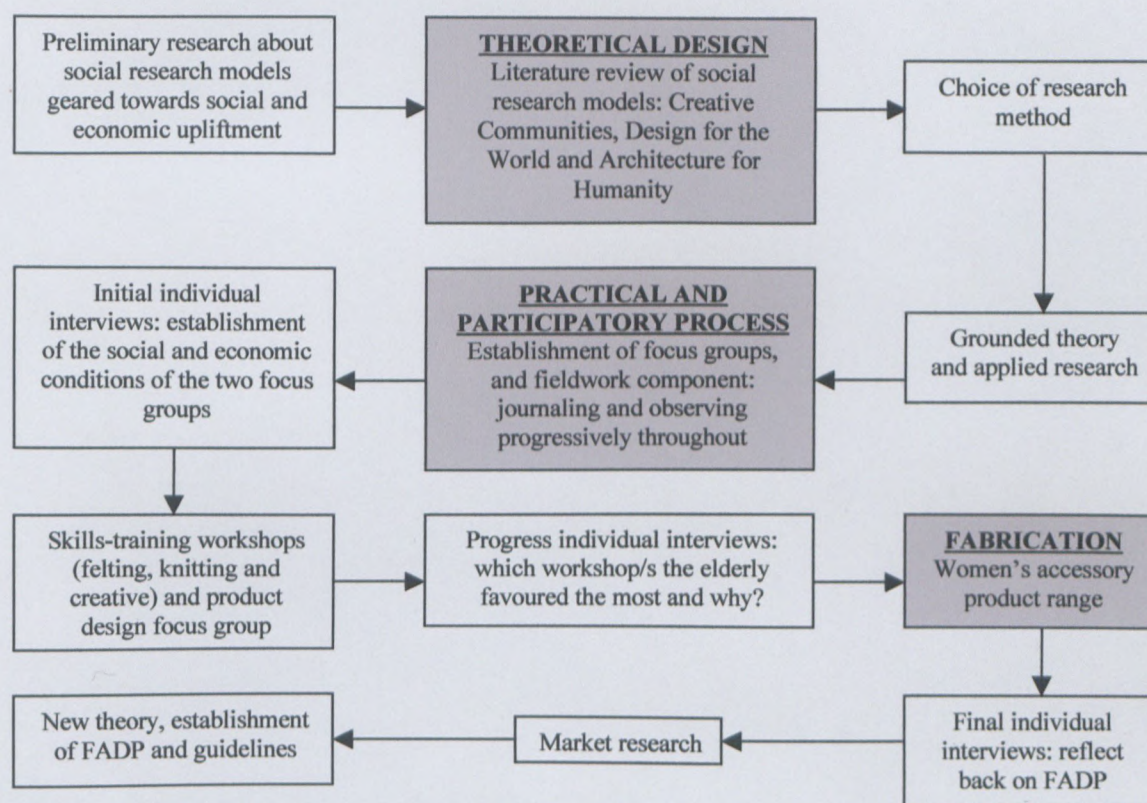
Preliminary research about social research models geared towards social and economic upliftment

THEORETICAL DESIGN
Literature review of social research models: Creative Communities, Design for the World and Architecture for Humanity

Choice of research method

Grounded theory and applied research

PRACTICAL AND PARTICIPATORY PROCESS
Establishment of focus groups, and fieldwork component: journaling and observing progressively throughout

Initial individual interviews: establishment of the social and economic conditions of the two focus groups

Skills-training workshops (felting, knitting and creative) and product design focus group

Progress individual interviews: which workshop/s the elderly favoured the most and why?

FABRICATION
Women's accessory product range

Final individual interviews: reflect back on FADP

Market research

New theory, establishment of FADP and guidelines